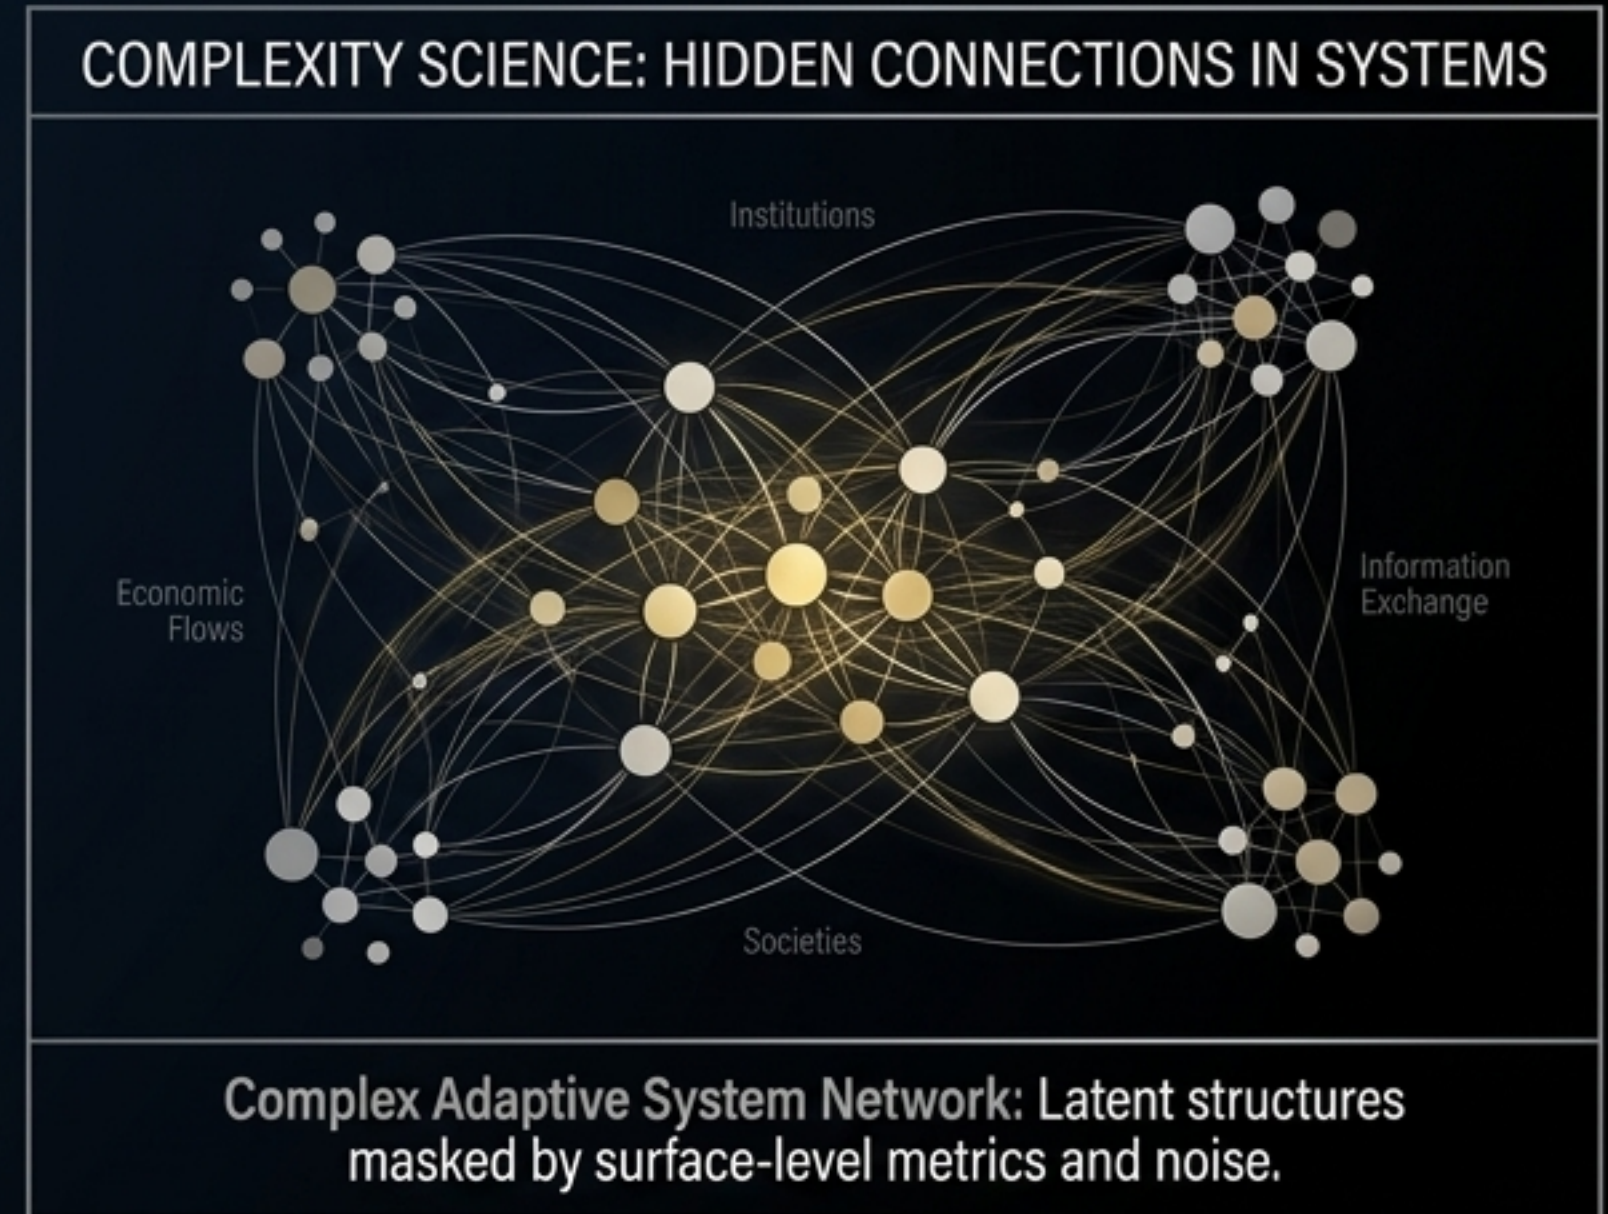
COMPLEXITY SCIENCE: HIDDEN CONNECTIONS IN SYSTEMS

Institutions

Economic Flows

Information Exchange

Societies

Complex Adaptive System Network: Latent structures masked by surface-level metrics and noise.